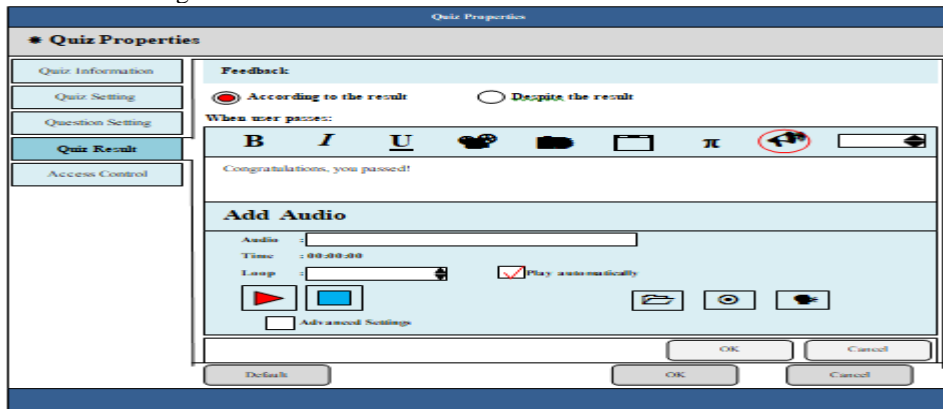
Quiz Properties

Quiz Properties

Quiz Information
Quiz Setting
Question Setting
Quiz Result
Access Control

Feedback

According to the result
Despite the result

When user passes:

B I U π

Congratulations, you passed!

Add Audio

Audio :
Time : 00:00:00
Loop :
Play automatically

Advanced Settings

OK
Cancel

Default
OK
Cancel